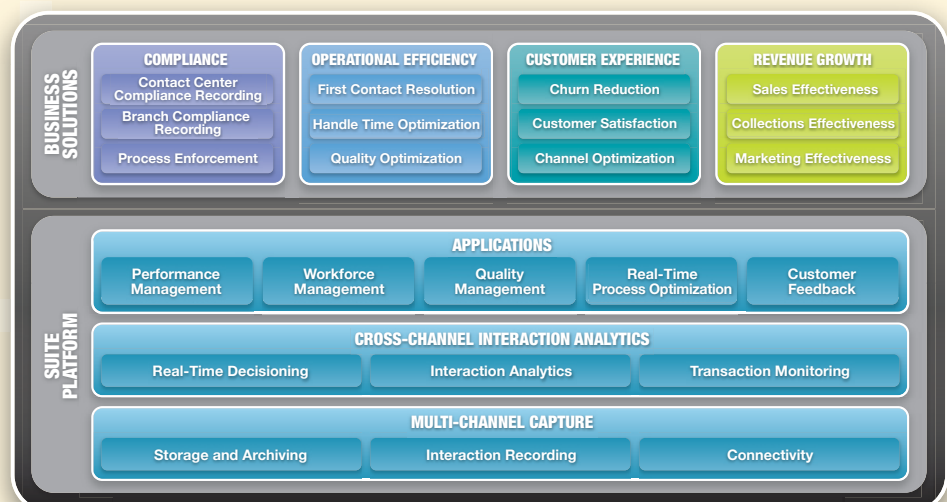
BUSINESS SOLUTIONS

COMPLIANCE
Contact Center Compliance Recording
Branch Compliance Recording
Process Enforcement

OPERATIONAL EFFICIENCY
First Contact Resolution
Handle Time Optimization
Quality Optimization

CUSTOMER EXPERIENCE
Churn Reduction
Customer Satisfaction
Channel Optimization

REVENUE GROWTH
Sales Effectiveness
Collections Effectiveness
Marketing Effectiveness

SUITE PLATFORM

APPLICATIONS
Performance Management
Workforce Management
Quality Management
Real-Time Process Optimization
Customer Feedback

CROSS-CHANNEL INTERACTION ANALYTICS
Real-Time Decisioning
Interaction Analytics
Transaction Monitoring

MULTI-CHANNEL CAPTURE
Storage and Archiving
Interaction Recording
Connectivity